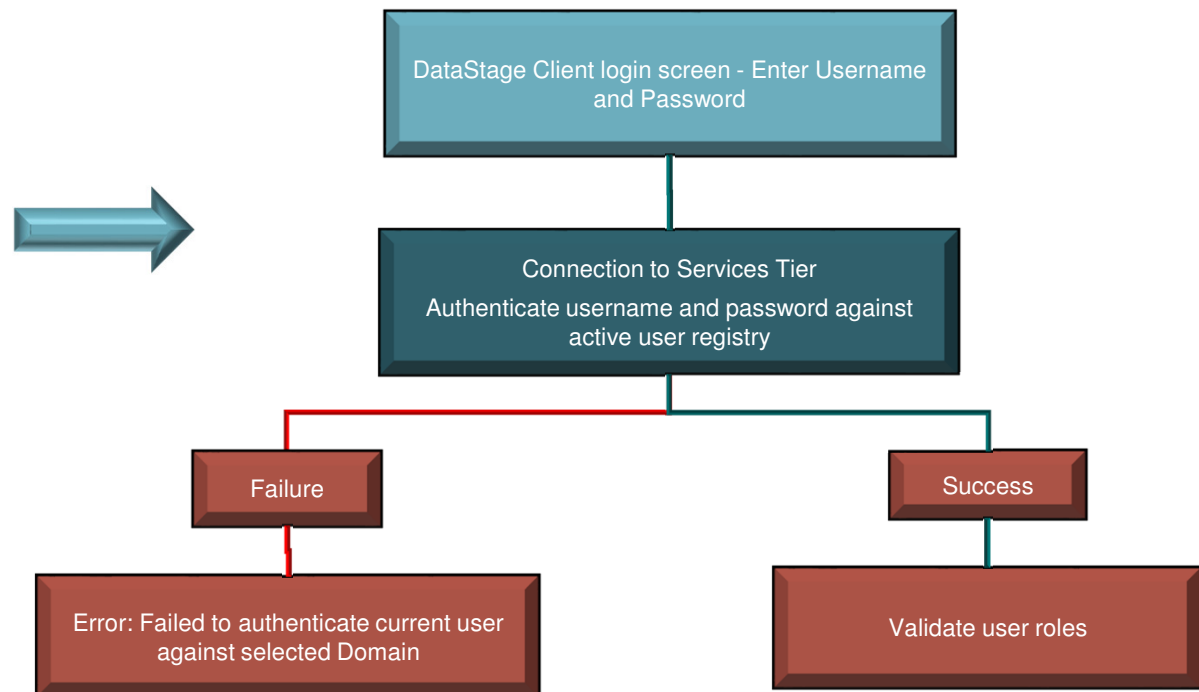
DataStage Client login screen - Enter Username and Password

Connection to Services Tier

Authenticate username and password against active user registry

Failure

Success

Error: Failed to authenticate current user against selected Domain

Validate user roles